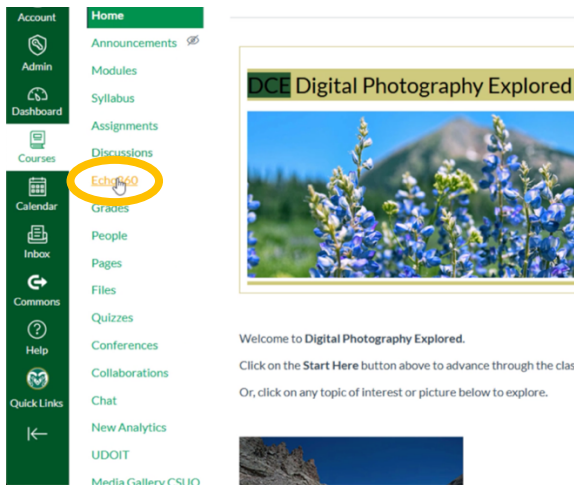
Account
Admin
Dashboard
Courses
Calendar
Inbox
Commons
Help
Quick Links

Home
Announcements
Modules
Syllabus
Assignments
Discussions
Echo360
Grades
People
Pages
Files
Quizzes
Conferences
Collaborations
Chat
New Analytics
UDOIT
Media Gallery CSUO

DCE Digital Photography Explored

Welcome to **Digital Photography Explored**.

Click on the **Start Here** button above to advance through the clas

Or, click on any topic of interest or picture below to explore.